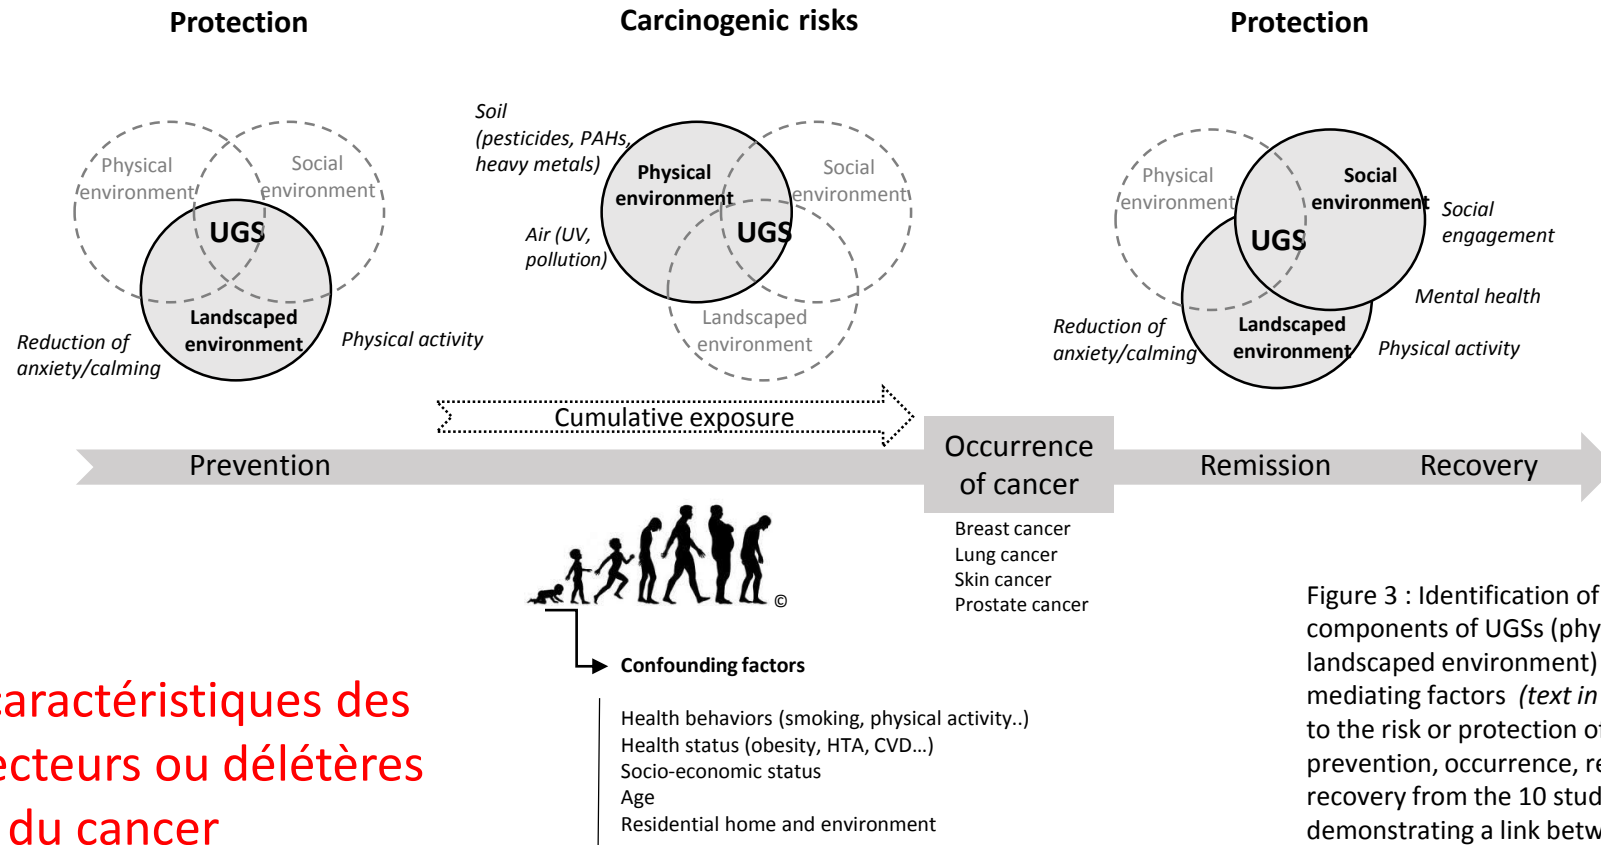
Protection

Carcinogenic risks

Protection

Physical environment

Social environment

UGS

Landscaped environment

Reduction of anxiety/calming

Physical activity

Soil (pesticides, PAHs, heavy metals)

Air (UV, pollution)

Physical environment

Social environment

UGS

Landscaped environment

Physical environment

Social environment

UGS

Landscaped environment

Social engagement

Mental health

Reduction of anxiety/calming

Physical activity

Cumulative exposure

Prevention

Occurrence of cancer

Remission

Recovery

Breast cancer
Lung cancer
Skin cancer
Prostate cancer

©

Confounding factors

Health behaviors (smoking, physical activity..)
Health status (obesity, HTA, CVD…)
Socio-economic status
Age
Residential home and environment

aractéristiques des
ecteurs ou délétères
du cancer

Figure 3 : Identification of
components of UGSs (phy
landscaped environment)
mediating factors (text in
to the risk or protection o
prevention, occurrence, r
recovery from the 10 stud
demonstrating a link betw